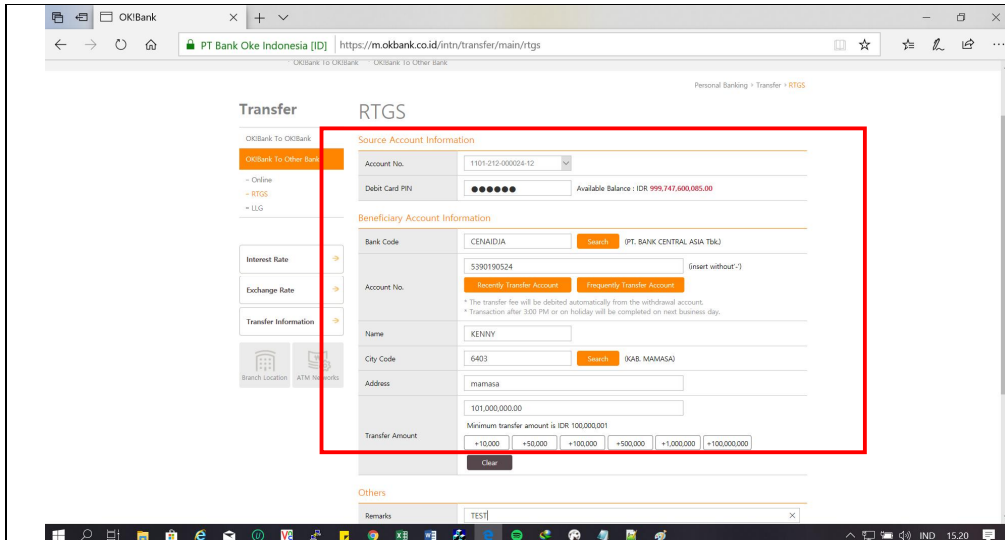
OK!Bank

PT Bank Oke Indonesia [ID] https://m.okbank.co.id/intn/transfer/main/rtgs

OK!Bank To OK!Bank OK!Bank To Other Bank

Personal Banking > Transfer > RTGS

Transfer

RTGS

OK!Bank To OK!Bank

OK!Bank To Other Bank

- Online
- RTGS
- LLG

Interest Rate

Exchange Rate

Transfer Information

Branch Location ATM Networks

Source Account Information

| Account No. | 1101-212-000024-12 |
|---|---|
| Debit Card PIN | ●●●●●● Available Balance : IDR 999,747,600,085.00 |

Beneficiary Account Information

| Bank Code | CENAIDJA Search (PT. BANK CENTRAL ASIA Tbk.) |
|---|---|
| Account No. | 5390190524 (insert without'-') Recently Transfer Account Frequently Transfer Account * The transfer fee will be debited automatically from the withdrawal account. * Transaction after 3:00 PM or on holiday will be completed on next business day. |
| Name | KENNY |
| City Code | 6403 Search (KAB. MAMASA) |
| Address | mamasa |
| Transfer Amount | 101,000,000.00 Minimum transfer amount is IDR 100,000,001 +10,000 +50,000 +100,000 +500,000 +1,000,000 +100,000,000 |

Clear

Others

| Remarks | TEST |
|---|---|

IND 15.20